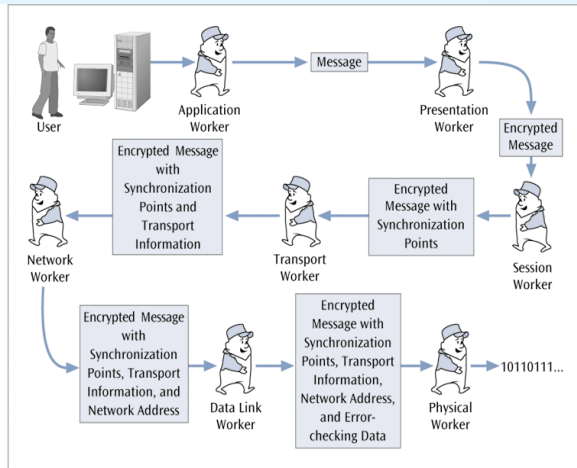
User

Application Worker

Message

Presentation Worker

Encrypted Message

Encrypted Message with Synchronization Points

Session Worker

Transport Worker

Encrypted Message with Synchronization Points and Transport Information

Network Worker

Encrypted Message with Synchronization Points, Transport Information, and Network Address

Data Link Worker

Encrypted Message with Synchronization Points, Transport Information, Network Address, and Error-checking Data

Physical Worker

10110111...